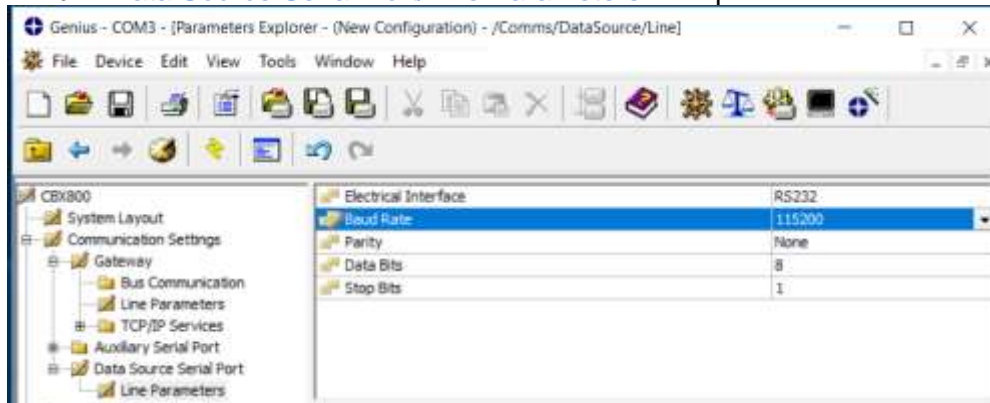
Genius - COM3 - [Parameters Explorer - (New Configuration) - /Comms/DataSource/Line]

File Device Edit View Tools Window Help

CBX800
System Layout
Communication Settings
Gateway
Bus Communication
Line Parameters
TCP/IP Services
Auxiliary Serial Port
Data Source Serial Port
Line Parameters

| | |
|---|---|
| Electrical Interface | RS232 |
| Baud Rate | 115200 |
| Parity | None |
| Data Bits | 8 |
| Stop Bits | 1 |